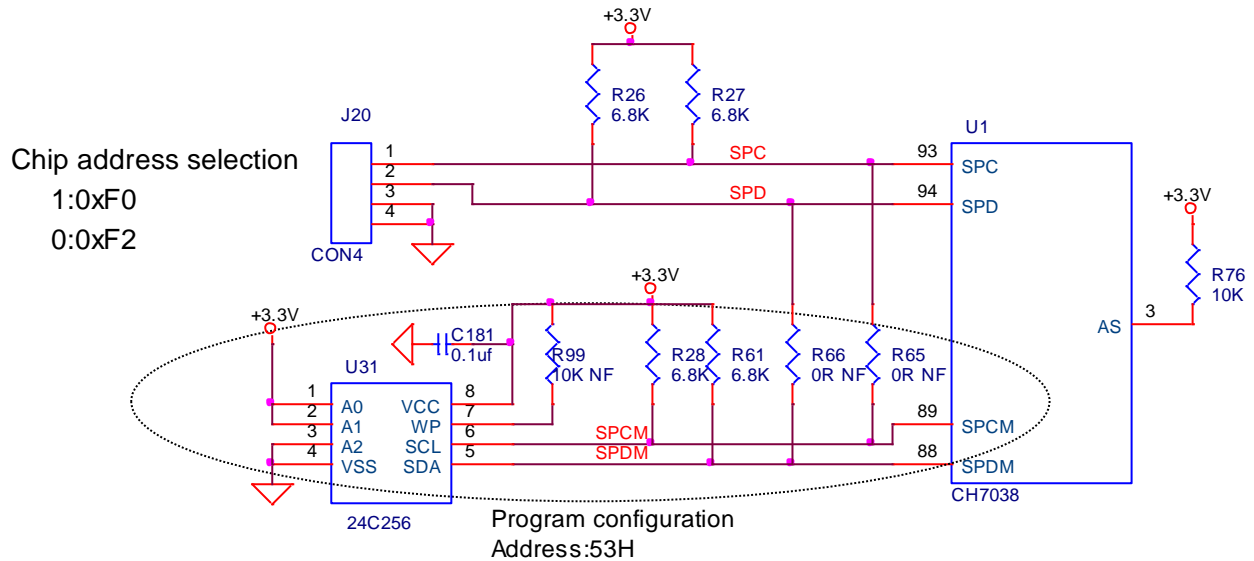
+3.3V

R26
6.8K

R27
6.8K

J20

Chip address selection
1:0xF0
0:0xF2

1
2
3
4

CON4

SPC

SPD

U1

93
SPC

94
SPD

+3.3V

R76
10K

AS
3

+3.3V

+3.3V

C181
0.1uf

R99
10K NF

R28
6.8K

R61
6.8K

R66
0R NF

R65
0R NF

U31

1 A0
2 A1
3 A2
4 VSS

VCC 8
WP 7
SCL 6
SDA 5

SPCM
SPDM

89
SPCM
88
SPDM

CH7038

24C256

Program configuration
Address:53H